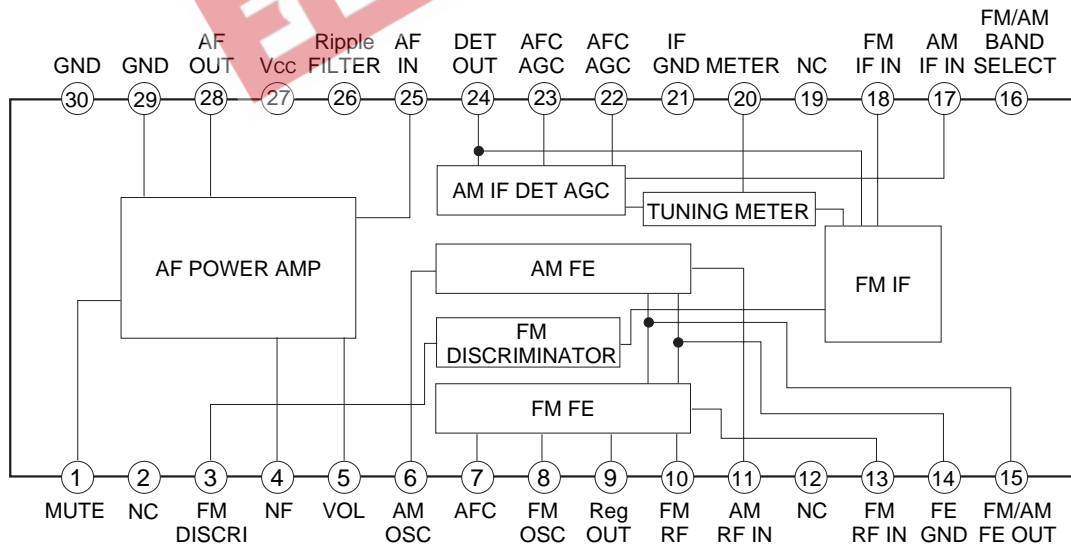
GND GND AF OUT Vcc Ripple FILTER AF IN DET OUT AFC AGC AFC AGC IF GND METER NC FM IF IN AM IF IN FM/AM BAND SELECT

30 29 28 27 26 25 24 23 22 21 20 19 18 17 16

AM IF DET AGC

TUNING METER

AF POWER AMP

AM FE

FM IF

FM DISCRIMINATOR

FM FE

1 2 3 4 5 6 7 8 9 10 11 12 13 14 15

MUTE NC FM DISCRI NF VOL AM OSC AFC FM OSC Reg OUT FM RF AM RF IN NC FM RF IN FE GND FM/AM FE OUT